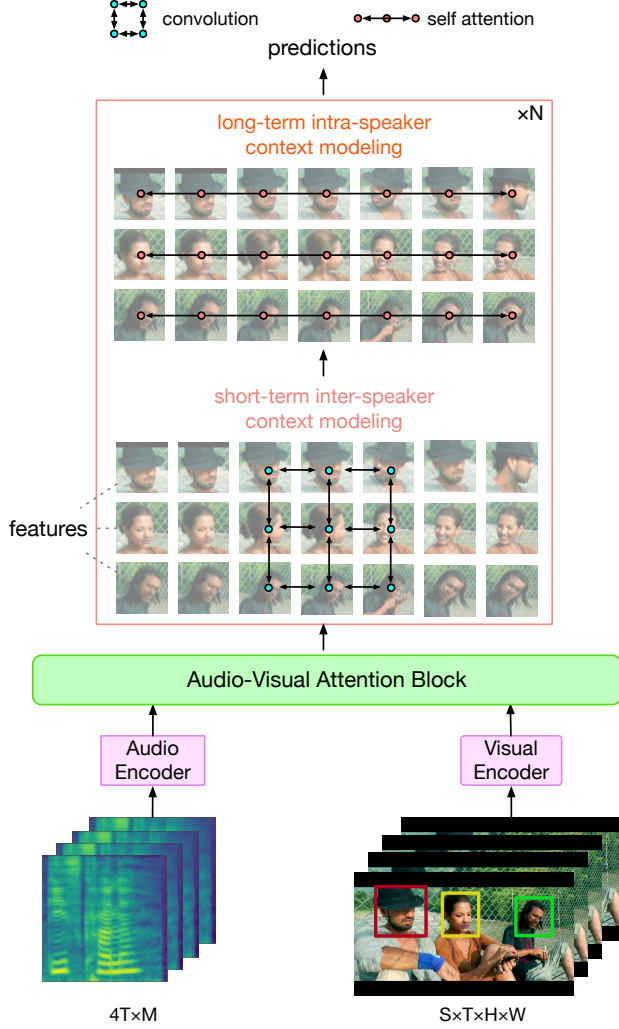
convolution
self attention

predictions

×N

long-term intra-speaker context modeling

short-term inter-speaker context modeling

features

Audio-Visual Attention Block

Audio Encoder

Visual Encoder

4T×M

S×T×H×W